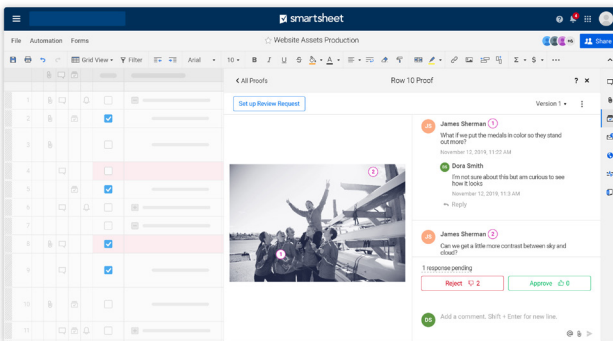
smartsheet

File Automation Forms

Website Assets Production

Share

Grid View Filter Arial 10

< All Proofs

Row 10 Proof

Set up Review Request

Version 1

JS James Sherman 1
What if we put the medals in color so they stand out more?
November 12, 2019, 11:22 AM

DS Dora Smith
I'm not sure about this but am curious to see how it looks
November 12, 2019, 11:5 AM

Reply

JS James Sherman 2
Can we get a little more contrast between sky and cloud?

1 response pending

Reject 2

Approve 0

DS Add a comment. Shift + Enter for new line.

1
2
3
4
5
6
7
8
9
10
11